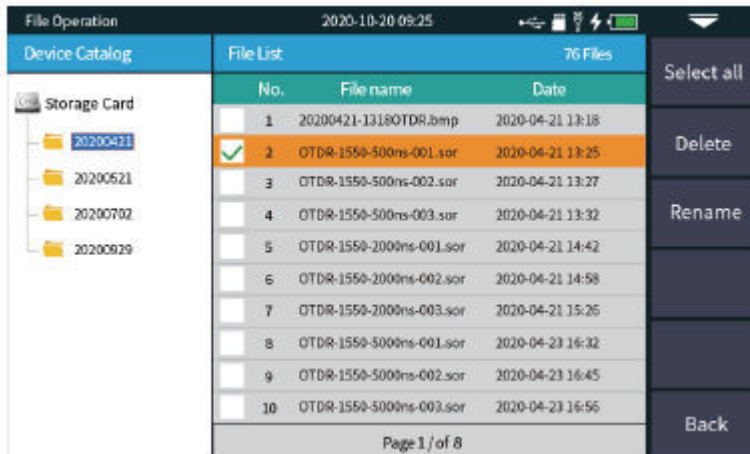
File Operation

2020-10-20 09:25

Device Catalog

Storage Card

20200421

20200521

20200702

20200929

File List

76 Files

| No. | File name | Date |
|---|---|---|
| 1 | 20200421-131810TDR.bmp | 2020-04-21 13:18 |
| 2 | OTDR-1550-500ns-001.sor | 2020-04-21 13:25 |
| 3 | OTDR-1550-500ns-002.sor | 2020-04-21 13:27 |
| 4 | OTDR-1550-500ns-003.sor | 2020-04-21 13:32 |
| 5 | OTDR-1550-2000ns-001.sor | 2020-04-21 14:42 |
| 6 | OTDR-1550-2000ns-002.sor | 2020-04-21 14:58 |
| 7 | OTDR-1550-2000ns-003.sor | 2020-04-21 15:26 |
| 8 | OTDR-1550-5000ns-001.sor | 2020-04-23 16:32 |
| 9 | OTDR-1550-5000ns-002.sor | 2020-04-23 16:45 |
| 10 | OTDR-1550-5000ns-003.sor | 2020-04-23 16:56 |

Page 1 / of 8

Select all

Delete

Rename

Back